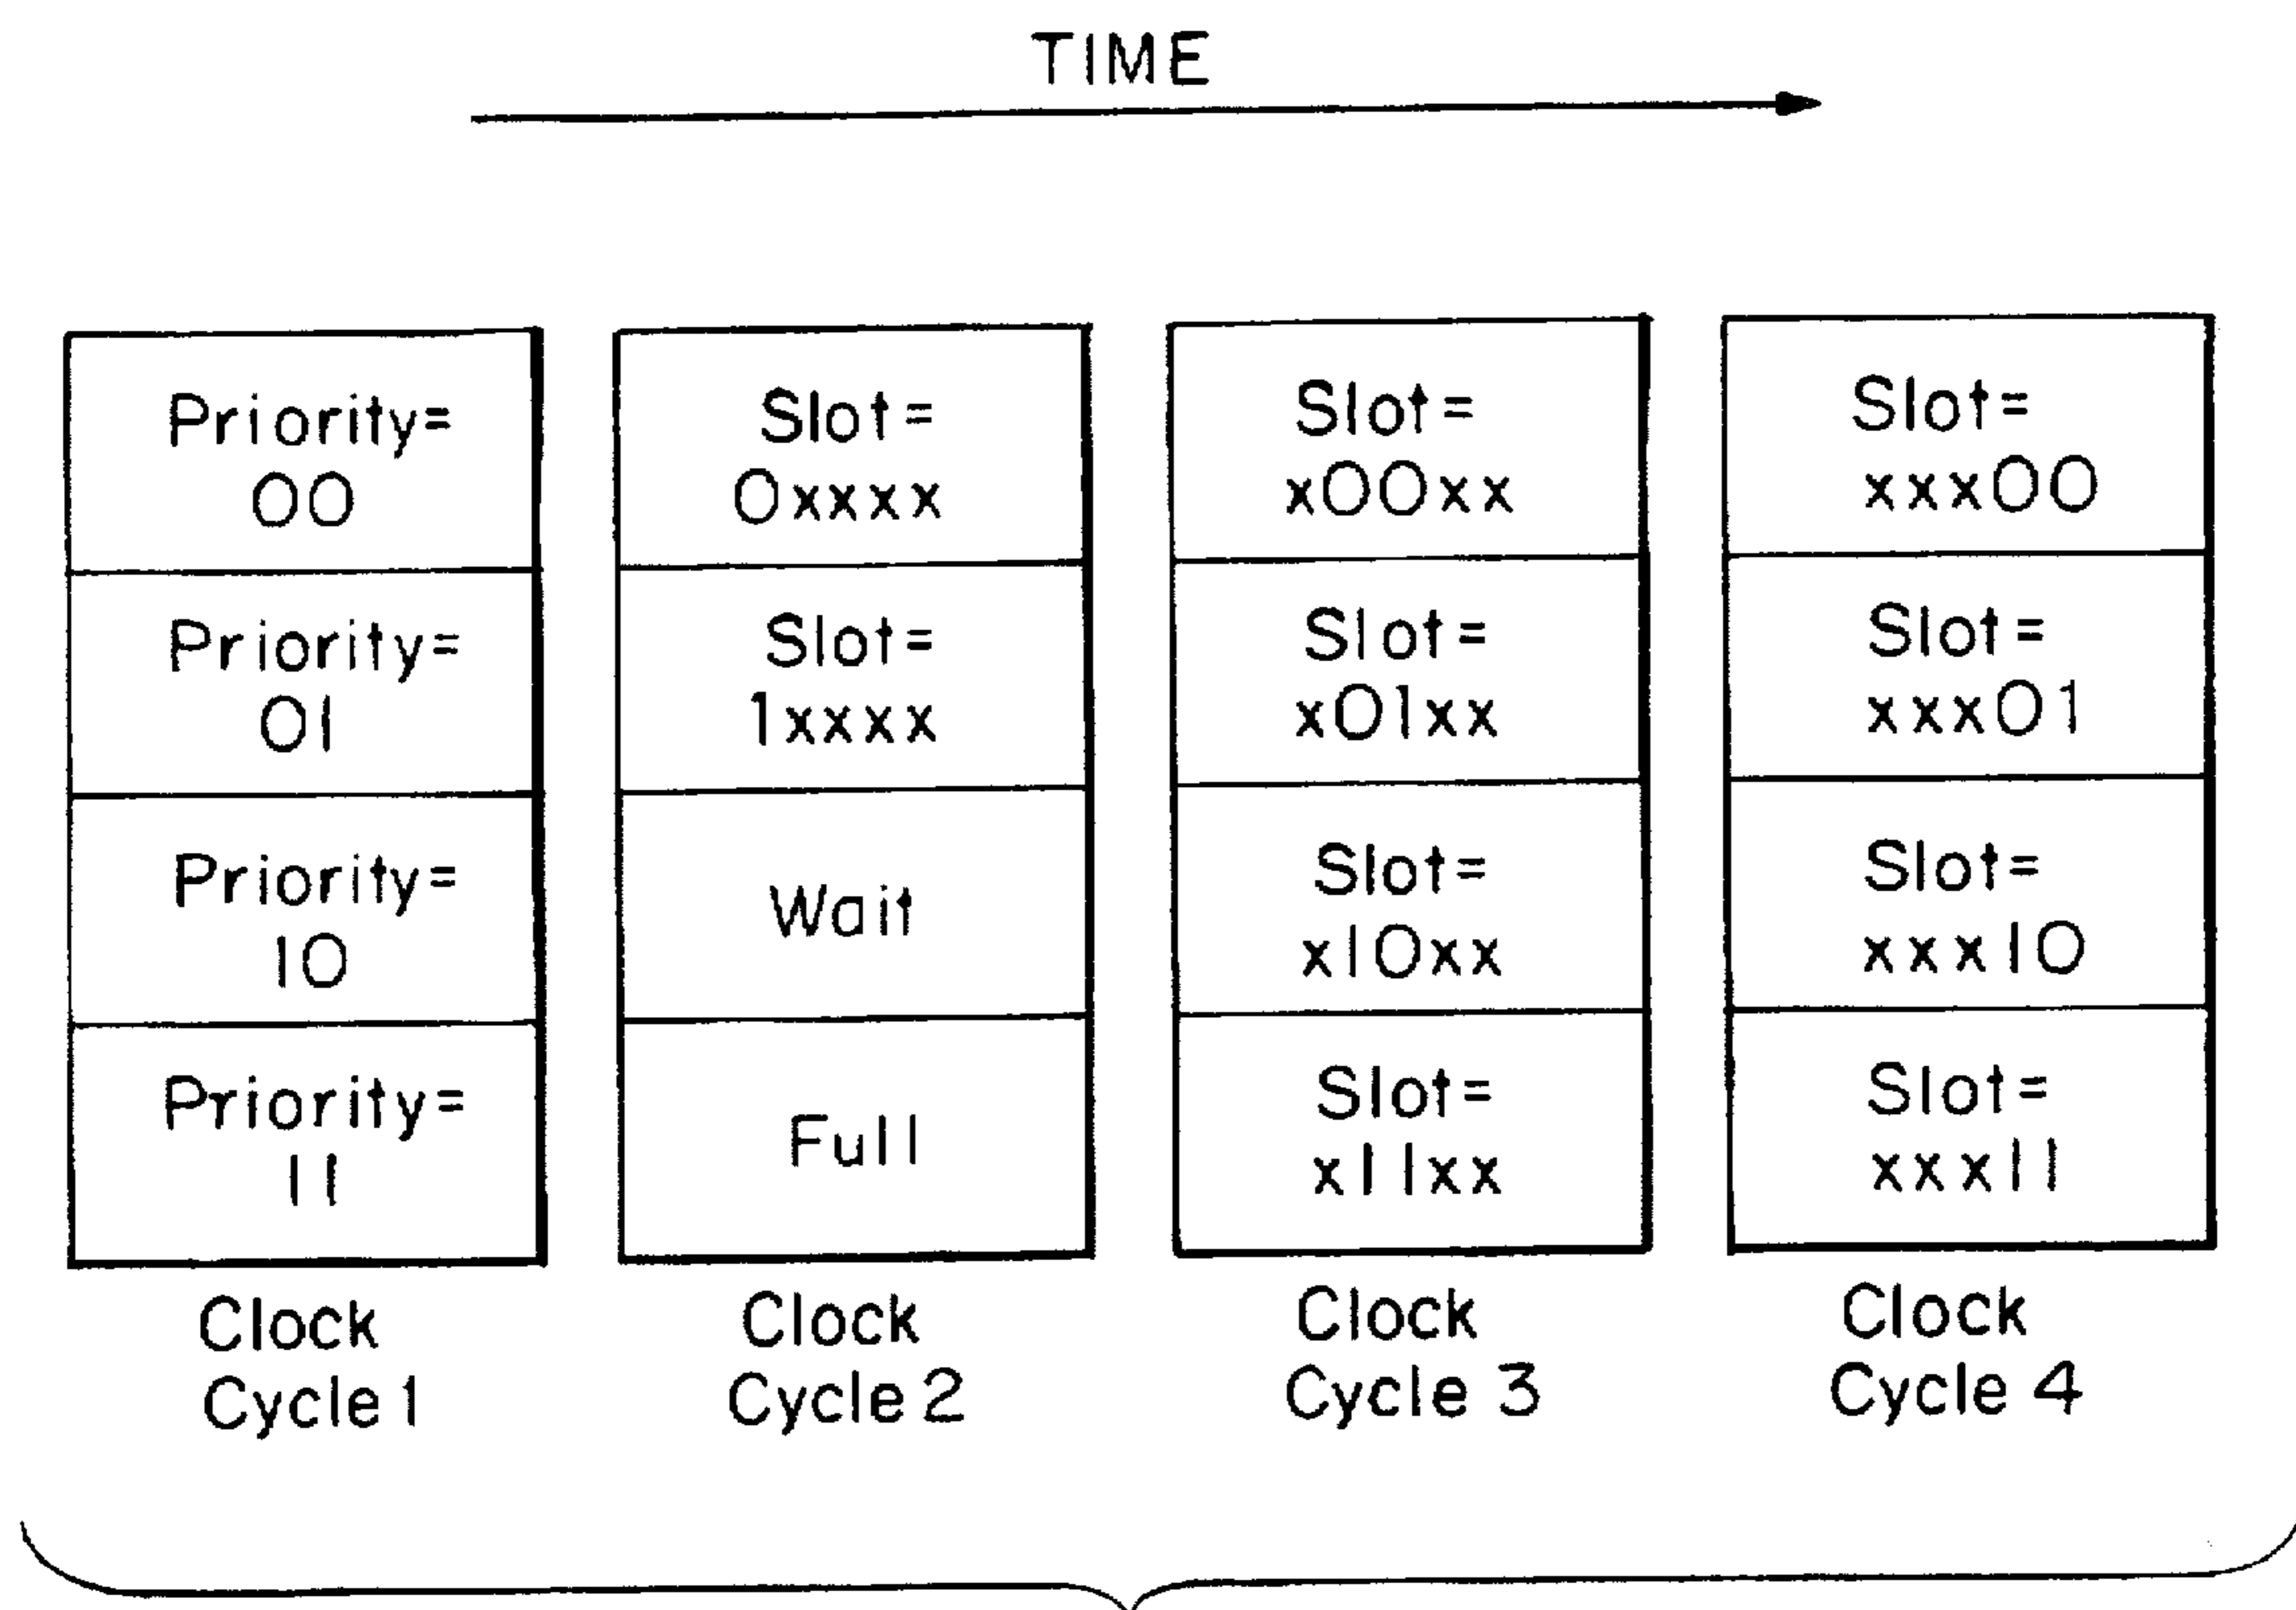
TIME

| Clock Cycle 1 | Clock Cycle 2 | Clock Cycle 3 | Clock Cycle 4 |
|---|---|---|---|
| Priority= 00 | Slot= 0xxxx | Slot= x00xx | Slot= xxx00 |
| Priority= 01 | Slot= 1xxxx | Slot= x01xx | Slot= xxx01 |
| Priority= 10 | Wait | Slot= x10xx | Slot= xxx10 |
| Priority= 11 | Full | Slot= x11xx | Slot= xxx11 |